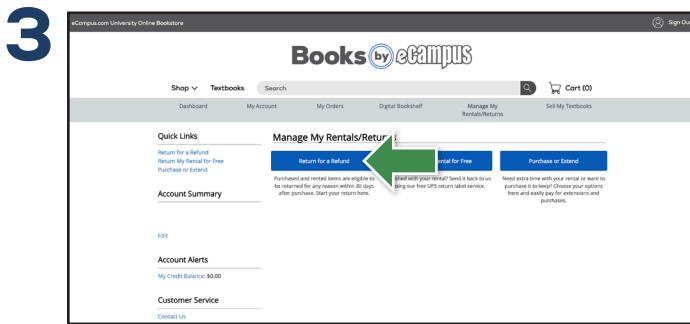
3

eCampus.com University Online Bookstore

Sign Ou

Books by eCampus

Shop ∨ Textbooks Search

Cart (0)

Dashboard My Account My Orders Digital Bookshelf Manage My Rentals/Returns Sell My Textbooks

Quick Links

Return for a Refund
Return My Rental for Free
Purchase or Extend

Account Summary

Edit

Account Alerts

My Credit Balance: $0.00

Customer Service

Contact Us

Manage My Rentals/Retur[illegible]

Return for a Refund

Purchased and rented items are eligible to be returned for any reason within 30 days after purchase. Start your return here.

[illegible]ental for Free

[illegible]hed with your rental? Send it back to us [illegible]sing our free UPS return label service.

Purchase or Extend

Need extra time with your rental or want to purchase it to keep? Choose your options here and easily pay for extensions and purchases.